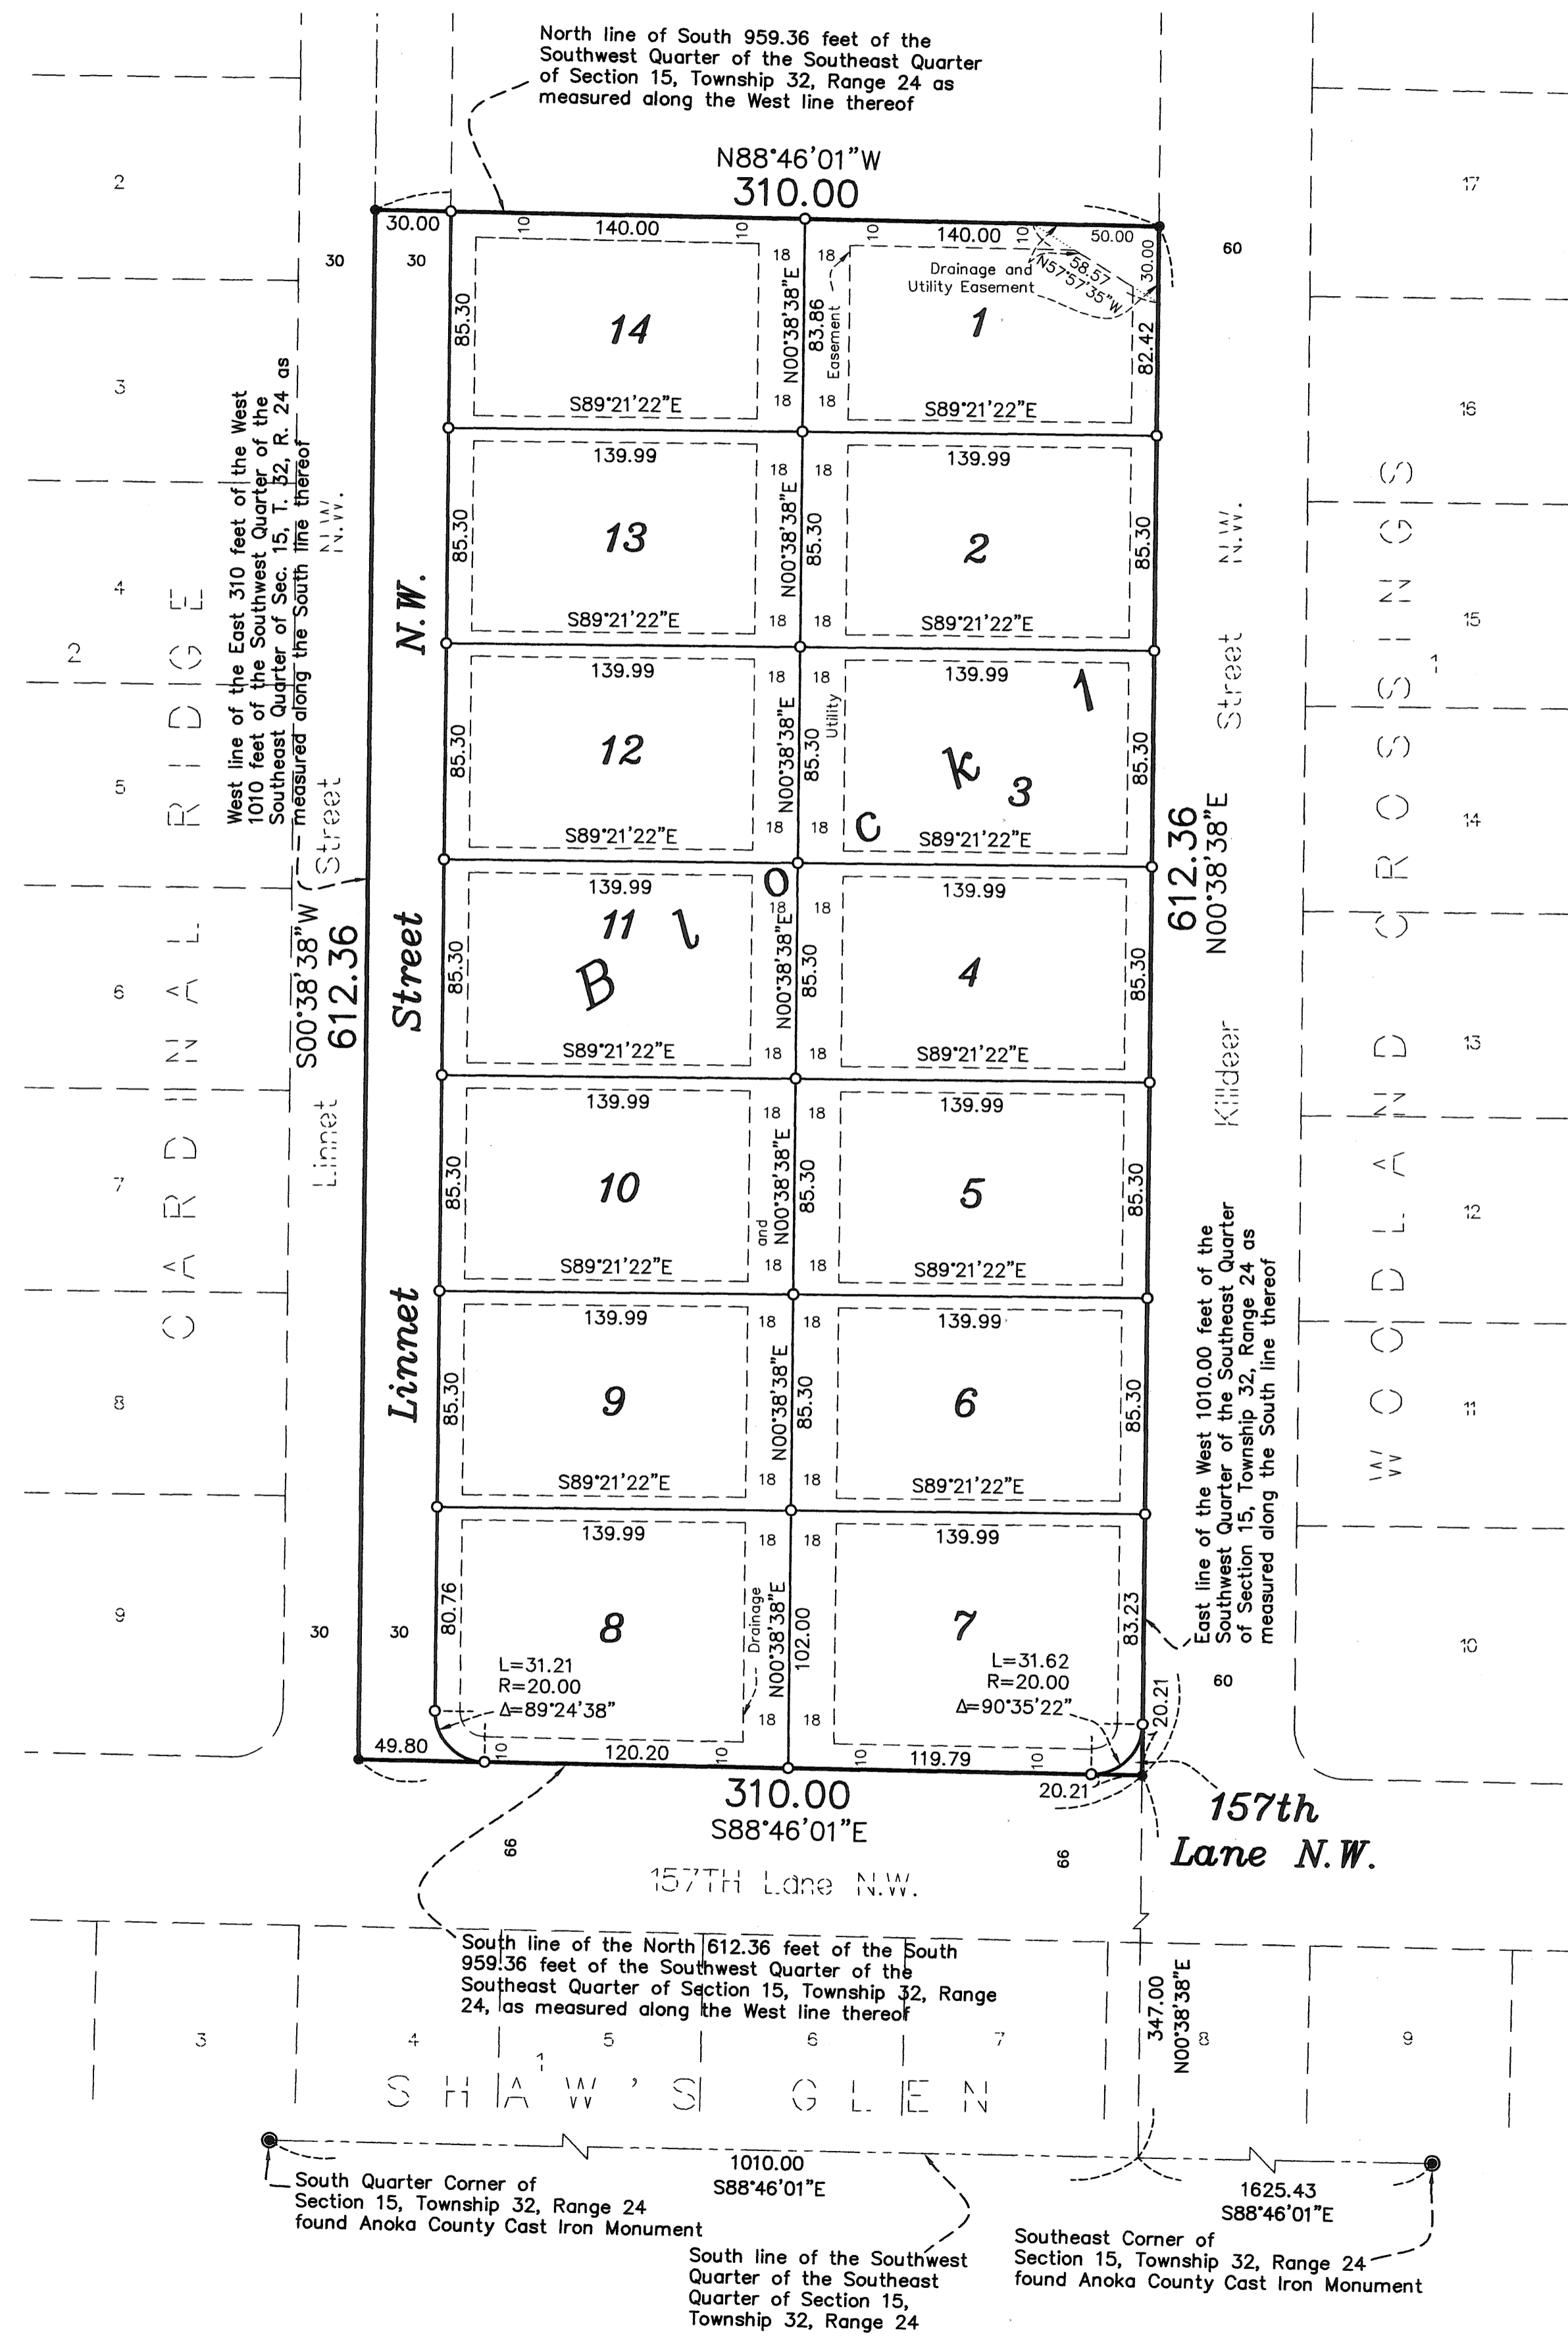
North line of South 959.36 feet of the Southwest Quarter of the Southeast Quarter of Section 15, Township 32, Range 24 as measured along the West line thereof

N88°46'01"W
310.00

2
3
4
5
6
7
8
9
2

30.00
30
30
140.00
10
10
18
18
140.00
10
50.00
N57°57'35"W
58.57
30.00
60
Drainage and Utility Easement

14
1
85.30
N00°38'38"E
83.86
Easement
82.42
S89°21'22"E
18
18
S89°21'22"E

17
16
15
14
13
12
11
10

139.99
18
18
139.99
13
2
85.30
N00°38'38"E
85.30
85.30
S89°21'22"E
18
18
S89°21'22"E

139.99
18
18
139.99
12
3
85.30
N00°38'38"E
Utility
85.30
85.30
S89°21'22"E
18
18
S89°21'22"E

139.99
18
18
139.99
11
4
85.30
N00°38'38"E
85.30
85.30
S89°21'22"E
18
18
S89°21'22"E

Block 1

139.99
18
18
139.99
10
5
85.30
and
N00°38'38"E
85.30
85.30
S89°21'22"E
18
18
S89°21'22"E

139.99
18
18
139.99
9
6
85.30
N00°38'38"E
85.30
85.30
S89°21'22"E
18
18
S89°21'22"E

139.99
18
18
139.99
8
7
80.76
Drainage
N00°38'38"E
102.00
83.23
L=31.21
R=20.00
Δ=89°24'38"
L=31.62
R=20.00
Δ=90°35'22"
18
18
20.21
30
30
60

49.80
10
120.20
10
10
119.79
10
20.21

310.00
S88°46'01"E

West line of the East 310 feet of the West 1010 feet of the Southwest Quarter of the Southeast Quarter of Sec. 15, T. 32, R. 24 as measured along the South line thereof

S00°38'38"W
612.36

Linnet Street N.W.

Linnet Street N.W.

CARDINAL RIDGE

612.36
N00°38'38"E

Killdeer Street N.W.

WOODLAND CROSSINGS

1

East line of the West 1010.00 feet of the Southwest Quarter of the Southeast Quarter of Section 15, Township 32, Range 24 as measured along the South line thereof

157th Lane N.W.

66
157TH Lane N.W.
66

South line of the North 612.36 feet of the South 959.36 feet of the Southwest Quarter of the Southeast Quarter of Section 15, Township 32, Range 24, as measured along the West line thereof

347.00
N00°38'38"E

3
4
5
6
7
8
9
1
SHAW'S GLEN

1010.00
S88°46'01"E

1625.43
S88°46'01"E

South Quarter Corner of Section 15, Township 32, Range 24 found Anoka County Cast Iron Monument

South line of the Southwest Quarter of the Southeast Quarter of Section 15, Township 32, Range 24

Southeast Corner of Section 15, Township 32, Range 24 found Anoka County Cast Iron Monument